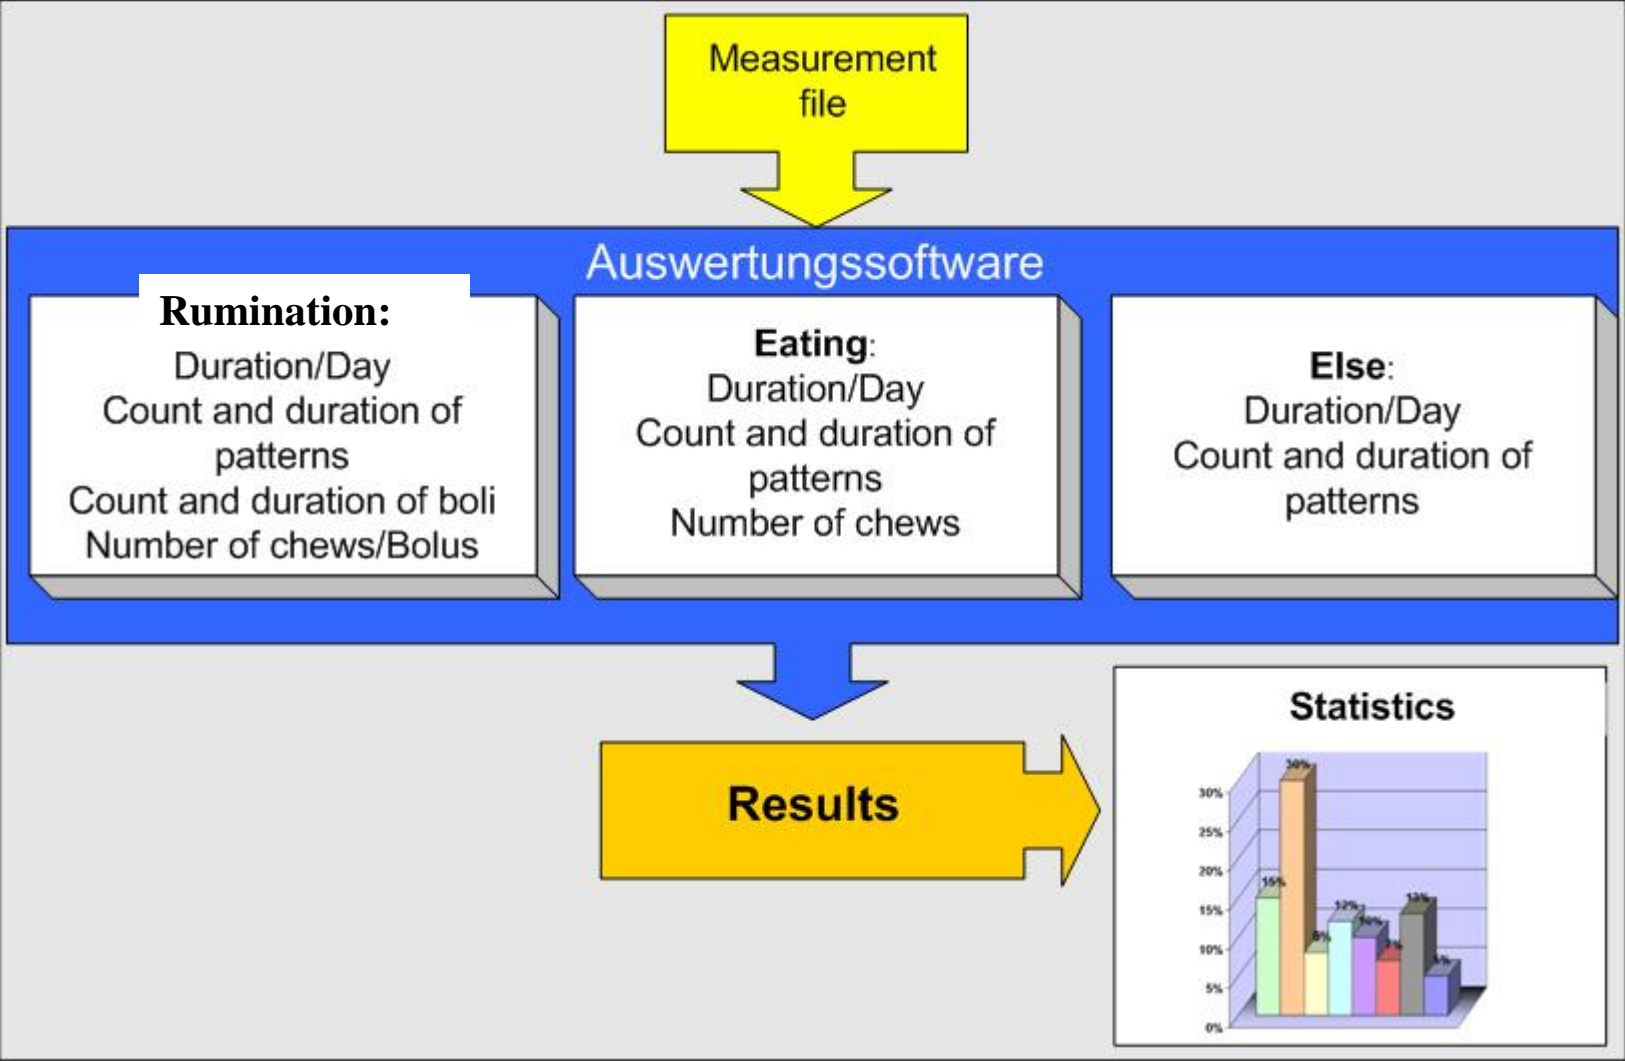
Measurement file

Auswertungssoftware

Rumination:
Duration/Day
Count and duration of patterns
Count and duration of boli
Number of chews/Bolus

Eating:
Duration/Day
Count and duration of patterns
Number of chews

Else:
Duration/Day
Count and duration of patterns

Results

Statistics

30%
25%
20%
15%
10%
5%
0%
15%
30%
8%
12%
10%
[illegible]
13%
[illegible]